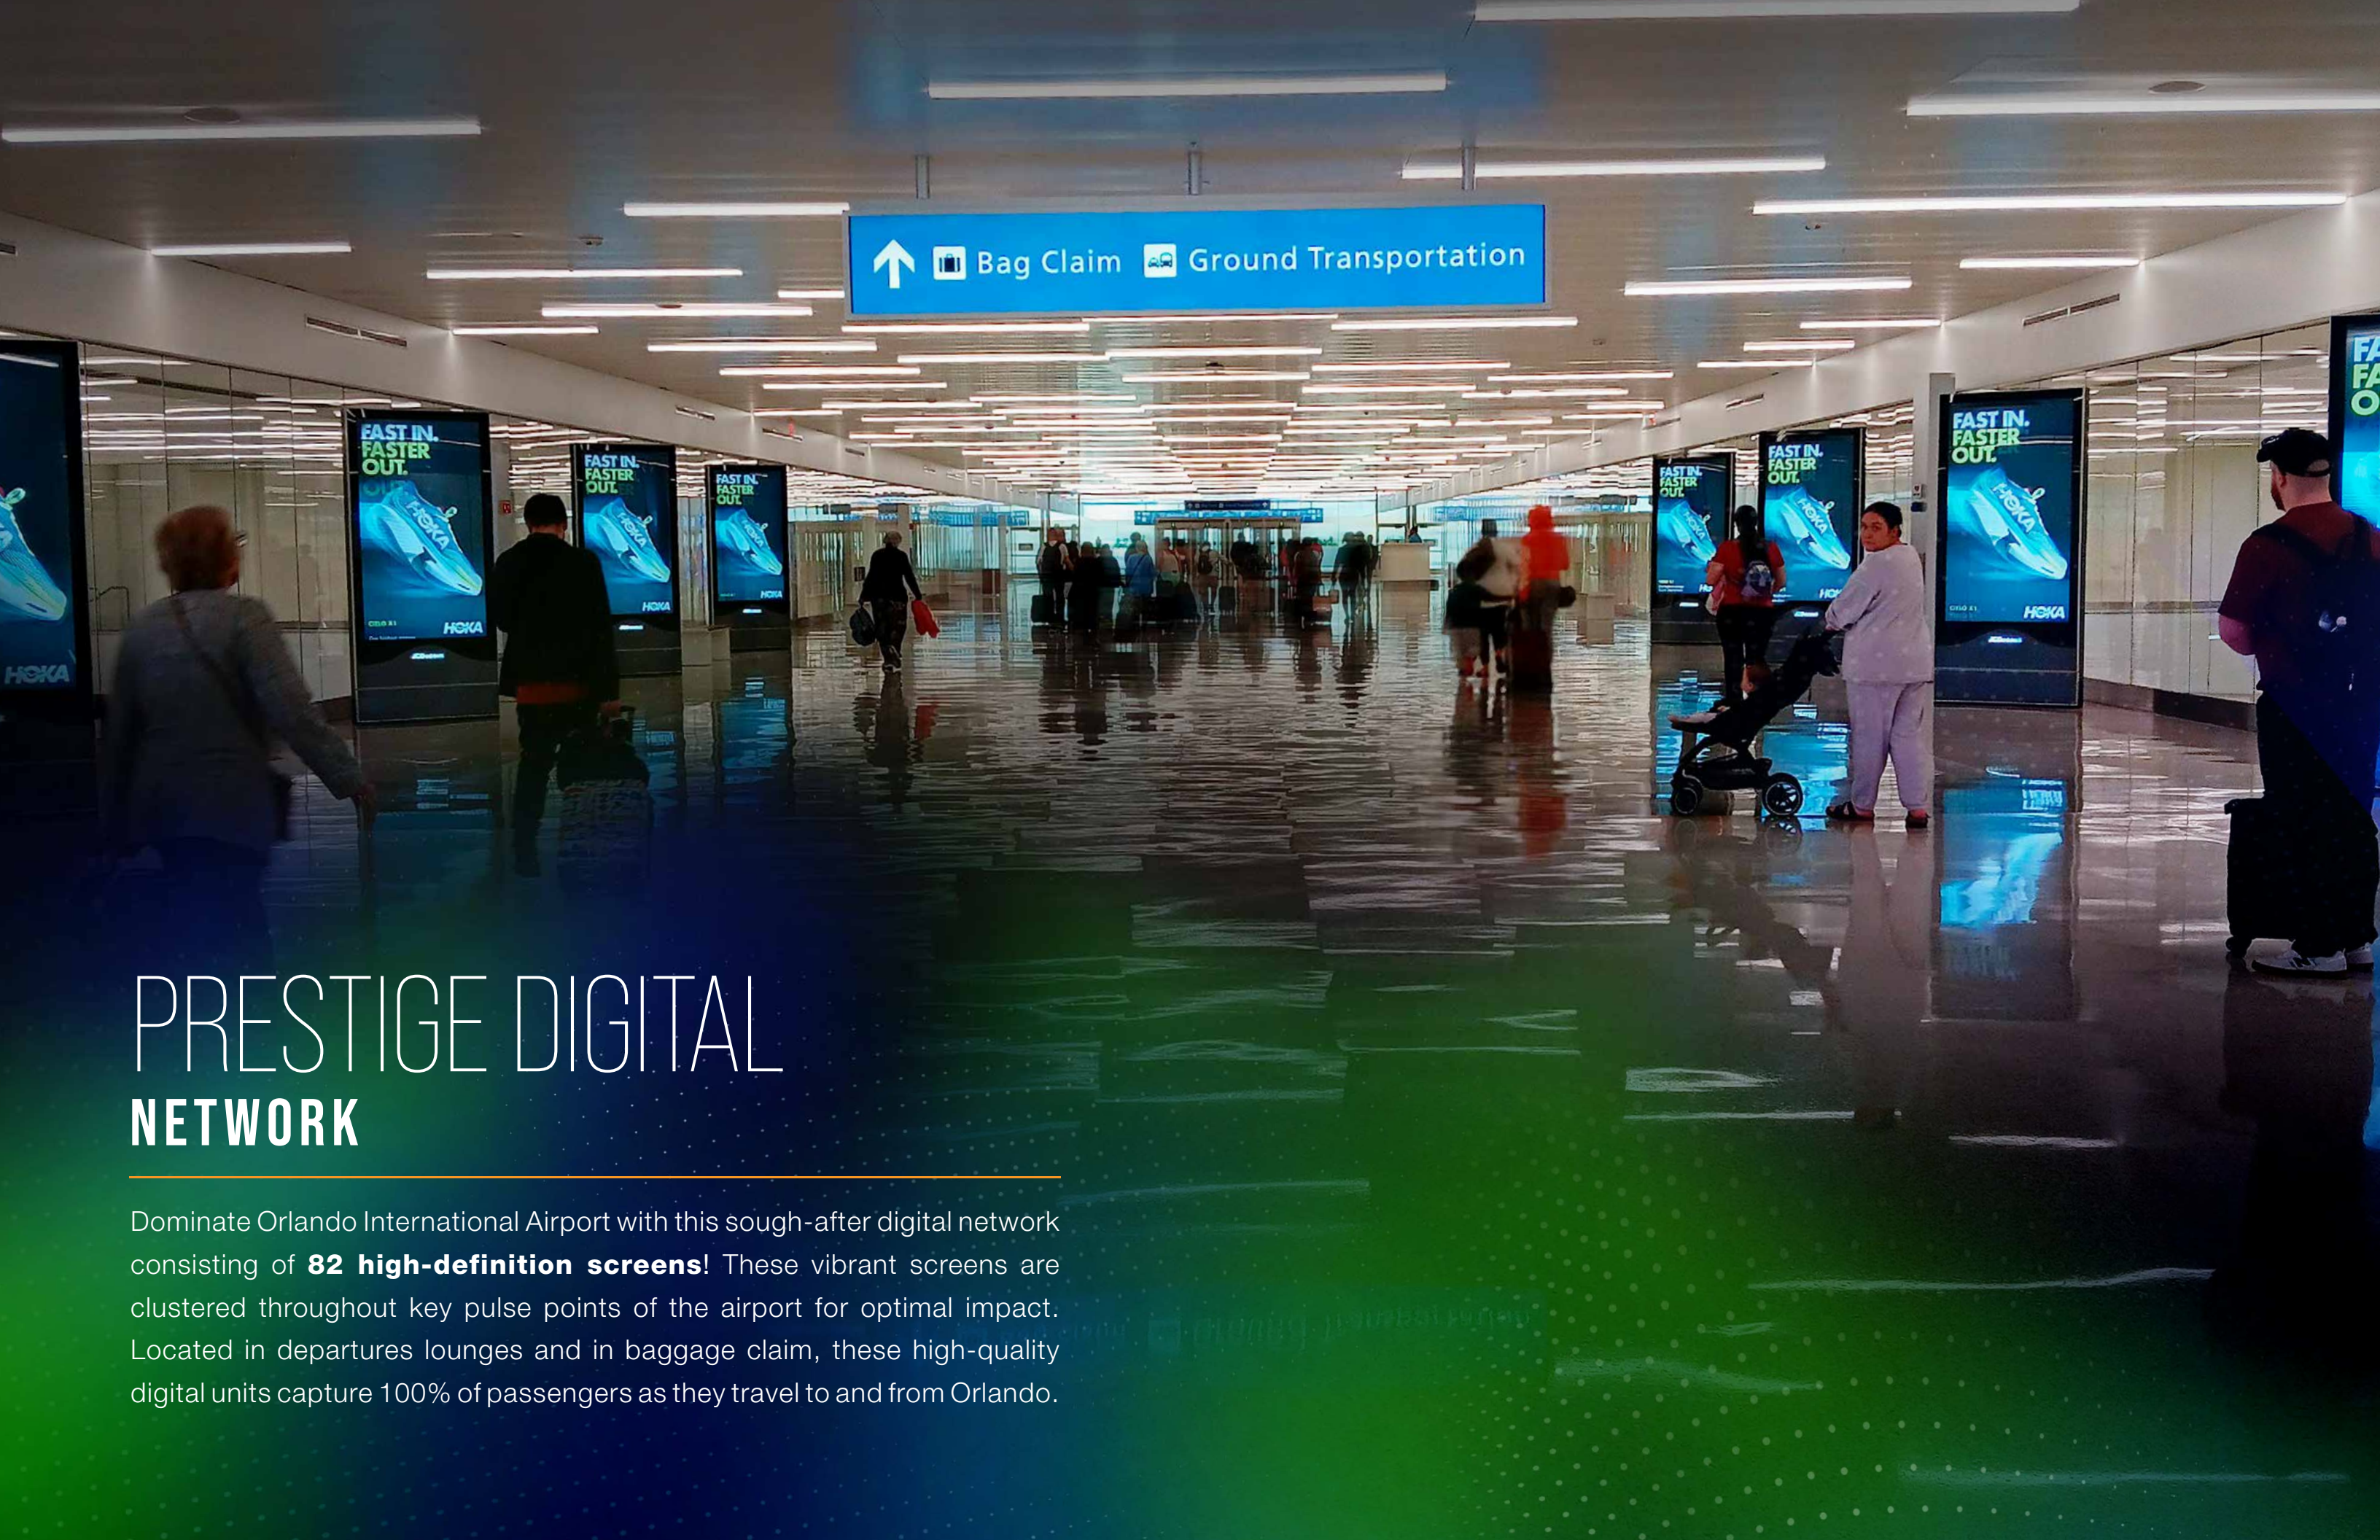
Bag Claim Ground Transportation

FAST IN. FASTER OUT.

HOKA

PRESTIGE DIGITAL
NETWORK

Dominate Orlando International Airport with this sough-after digital network consisting of **82 high-definition screens**! These vibrant screens are clustered throughout key pulse points of the airport for optimal impact. Located in departures lounges and in baggage claim, these high-quality digital units capture 100% of passengers as they travel to and from Orlando.